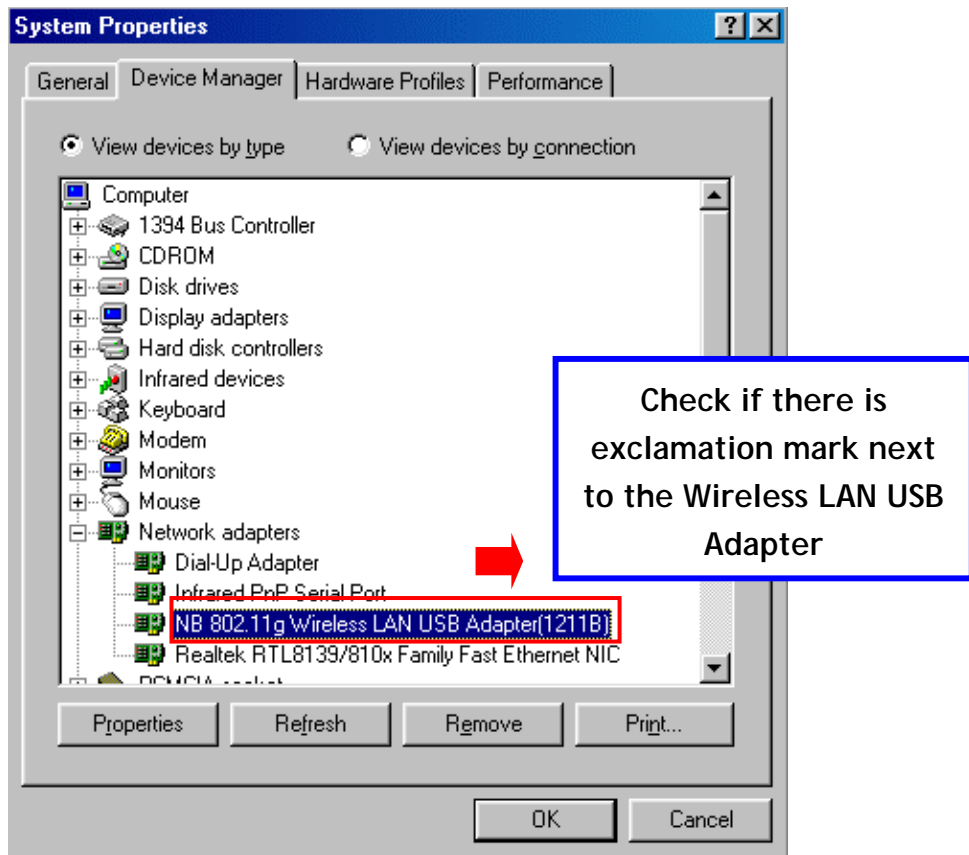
System Properties

?

General | Device Manager | Hardware Profiles | Performance

View devices by type
View devices by connection

Computer
1394 Bus Controller
CDROM
Disk drives
Display adapters
Hard disk controllers
Infrared devices
Keyboard
Modem
Monitors
Mouse
Network adapters
Dial-Up Adapter
Infrared PnP Serial Port
NB 802.11g Wireless LAN USB Adapter(1211B)
Realtek RTL8139/810x Family Fast Ethernet NIC
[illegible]

Check if there is exclamation mark next to the Wireless LAN USB Adapter

Properties | Refresh | Remove | Print...

OK | Cancel